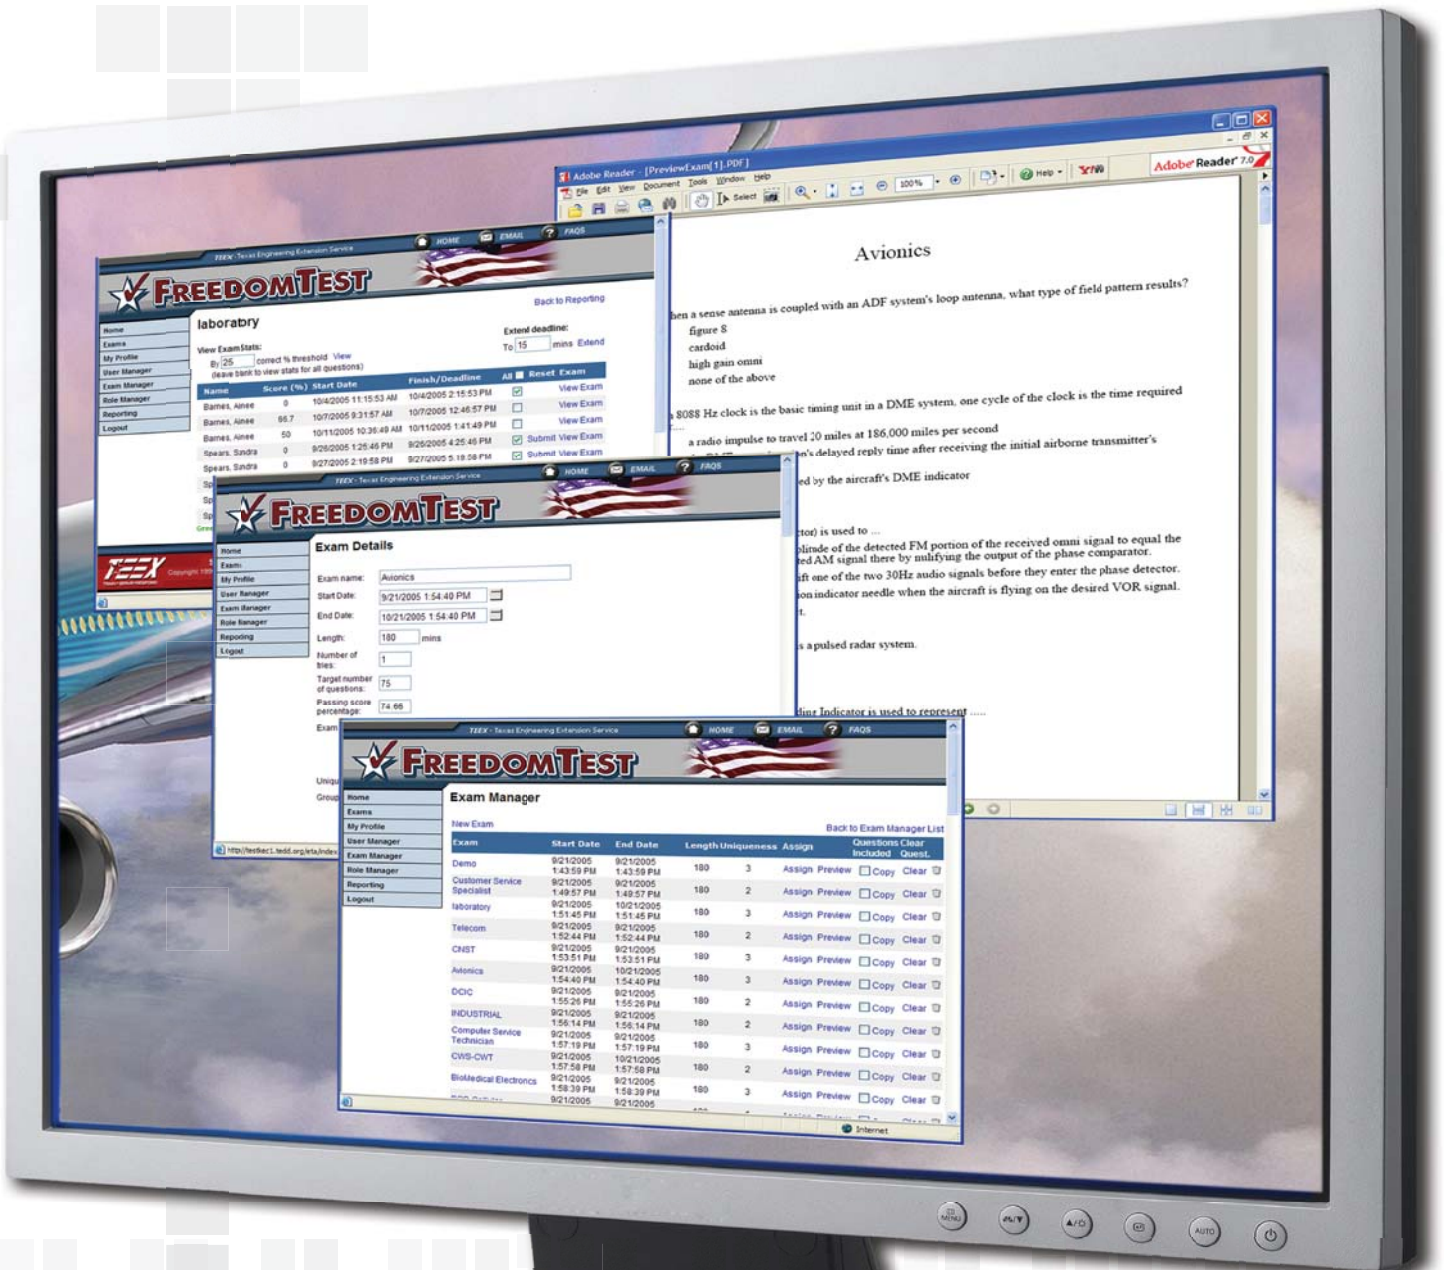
Adobe Reader - [PreviewExam[1].PDF]

File Edit View Document Tools Window Help

Select 100% Help Adobe Reader 7.0

Avionics

hen a sense antenna is coupled with an ADF system's loop antenna, what type of field pattern results?

figure 8

cardoid

high gain omni

none of the above

8088 Hz clock is the basic timing unit in a DME system, one cycle of the clock is the time required

a radio impulse to travel 10 miles at 186,000 miles per second

n's delayed reply time after receiving the initial airborne transmitter's

ed by the aircraft's DME indicator

ctor) is used to ...

plitude of the detected FM portion of the received omni signal to equal the

ed AM signal there by nulifying the output of the phase comparator.

ift one of the two 30Hz audio signals before they enter the phase detector.

on indicator needle when the aircraft is flying on the desired VOR signal.

t.

s a pulsed radar system.

ding Indicator is used to represent .....

TEEX - Texas Engineering Extension Service HOME EMAIL FAQS

FREEDOMTEST

Back to Reporting

laboratory

Extend deadline:

To 15 mins Extend

View Exam Stats:

By 25 correct % threshold View

(leave blank to view stats for all questions)

Home
Exams
My Profile
User Manager
Exam Manager
Role Manager
Reporting
Logout

| Name | Score (%) | Start Date | Finish/Deadline | All | Reset Exam |
|---|---|---|---|---|---|
| Barnes, Aimee | 0 | 10/4/2005 11:15:53 AM | 10/4/2005 2:15:53 PM | | View Exam |
| Barnes, Aimee | 86.7 | 10/7/2005 9:31:57 AM | 10/7/2005 12:46:57 PM | | View Exam |
| Barnes, Aimee | 50 | 10/11/2005 10:36:49 AM | 10/11/2005 1:41:49 PM | | View Exam |
| Spears, Sandra | 0 | 9/26/2005 1:25:46 PM | 9/26/2005 4:25:46 PM | | Submit View Exam |
| Spears, Sandra | 0 | 9/27/2005 2:19:58 PM | 9/27/2005 5:19:58 PM | | Submit View Exam |

TEEX Copyright

TEEX - Texas Engineering Extension Service HOME EMAIL FAQS

FREEDOMTEST

Exam Details

Home
Exams
My Profile
User Manager
Exam Manager
Role Manager
Reporting
Logout

Exam name: Avionics

Start Date: 9/21/2005 1:54:40 PM

End Date: 10/21/2005 1:54:40 PM

Length: 180 mins

Number of tries: 1

Target number of questions: 75

Passing score percentage: 74.66

Exam

Uniqu

Group

http://testtec1.tedd.org/eta/index

TEEX - Texas Engineering Extension Service HOME EMAIL FAQS

FREEDOMTEST

Exam Manager

Home
Exams
My Profile
User Manager
Exam Manager
Role Manager
Reporting
Logout

New Exam

Back to Exam Manager List

| Exam | Start Date | End Date | Length | Uniqueness | Assign | Questions Included | Clear Quest. |
|---|---|---|---|---|---|---|---|
| Demo | 9/21/2005 1:43:59 PM | 9/21/2005 1:43:59 PM | 180 | 3 | Assign Preview | Copy | Clear |
| Customer Service Specialist | 9/21/2005 1:49:57 PM | 9/21/2005 1:49:57 PM | 180 | 2 | Assign Preview | Copy | Clear |
| laboratory | 9/21/2005 1:51:45 PM | 10/21/2005 1:51:45 PM | 180 | 3 | Assign Preview | Copy | Clear |
| Telecom | 9/21/2005 1:52:44 PM | 9/21/2005 1:52:44 PM | 180 | 2 | Assign Preview | Copy | Clear |
| CNST | 9/21/2005 1:53:51 PM | 9/21/2005 1:53:51 PM | 180 | 3 | Assign Preview | Copy | Clear |
| Avionics | 9/21/2005 1:54:40 PM | 10/21/2005 1:54:40 PM | 180 | 3 | Assign Preview | Copy | Clear |
| DCIC | 9/21/2005 1:55:26 PM | 9/21/2005 1:55:26 PM | 180 | 2 | Assign Preview | Copy | Clear |
| INDUSTRIAL | 9/21/2005 1:56:14 PM | 9/21/2005 1:56:14 PM | 180 | 2 | Assign Preview | Copy | Clear |
| Computer Service Technician | 9/21/2005 1:57:19 PM | 9/21/2005 1:57:19 PM | 180 | 3 | Assign Preview | Copy | Clear |
| CWS-CWT | 9/21/2005 1:57:58 PM | 10/21/2005 1:57:58 PM | 180 | 2 | Assign Preview | Copy | Clear |
| BioMedical Electronics | 9/21/2005 1:58:39 PM | 9/21/2005 1:58:39 PM | 180 | 3 | Assign Preview | Copy | Clear |

Internet

MENU AUTO